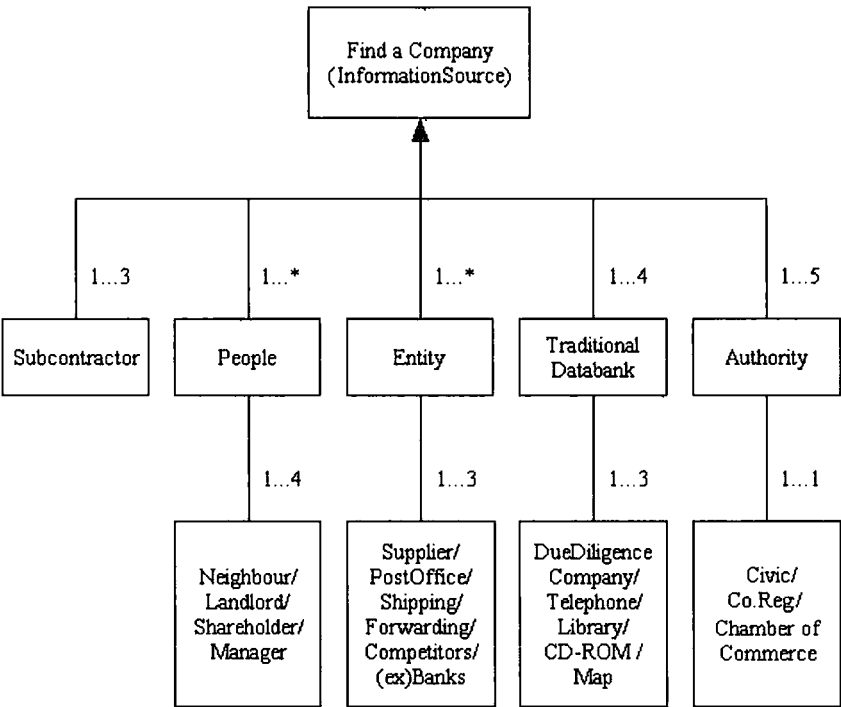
Find a Company
(InformationSource)

1...3

1...*

1...*

1...4

1...5

Subcontractor

People

Entity

Traditional Databank

Authority

1...4

1...3

1...3

1...1

Neighbour/
Landlord/
Shareholder/
Manager

Supplier/
PostOffice/
Shipping/
Forwarding/
Competitors/
(ex)Banks

DueDiligence
Company/
Telephone/
Library/
CD-ROM /
Map

Civic/
Co.Reg/
Chamber of
Commerce